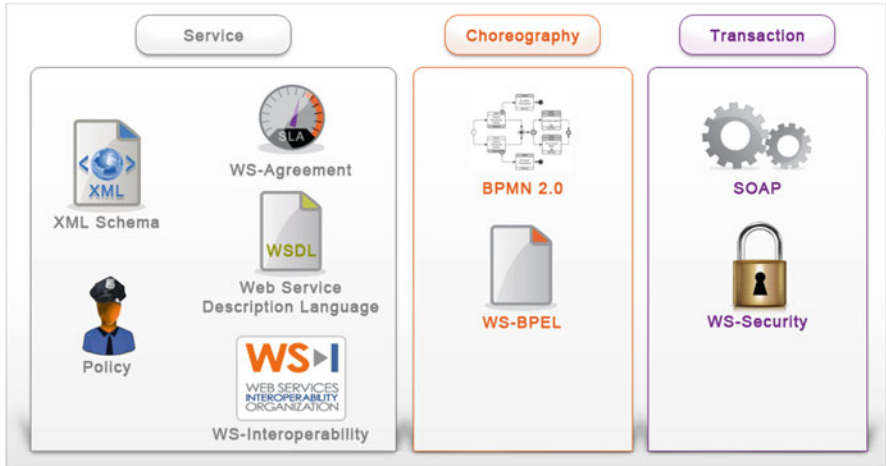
Service

XML

XML Schema

SLA

WS-Agreement

WSDL

Web Service Description Language

Policy

WS-I

WEB SERVICES INTEROPERABILITY ORGANIZATION

WS-Interoperability

Choreography

BPMN 2.0

WS-BPEL

Transaction

SOAP

WS-Security